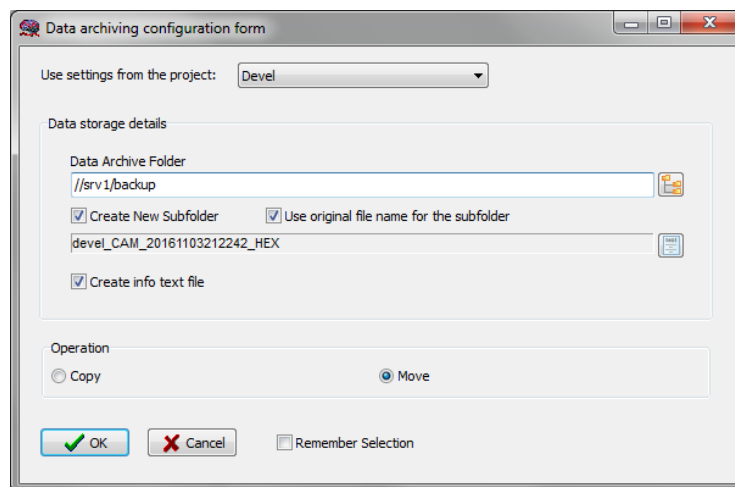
Data archiving configuration form

Use settings from the project: Devel

Data storage details

Data Archive Folder

//srv1/backup

Create New Subfolder

Use original file name for the subfolder

devel_CAM_20161103212242_HEX

Create info text file

Operation

Copy

Move

OK

Cancel

Remember Selection